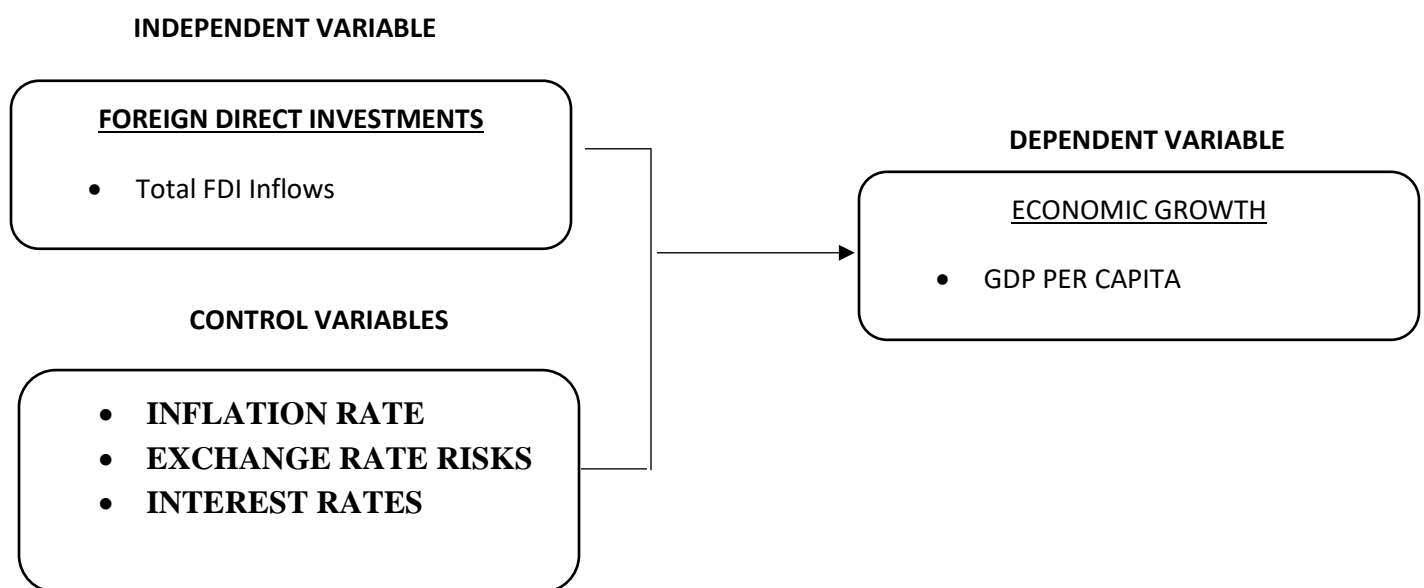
INDEPENDENT VARIABLE

FOREIGN DIRECT INVESTMENTS

- Total FDI Inflows

DEPENDENT VARIABLE

ECONOMIC GROWTH

- GDP PER CAPITA

CONTROL VARIABLES

- INFLATION RATE
- EXCHANGE RATE RISKS
- INTEREST RATES